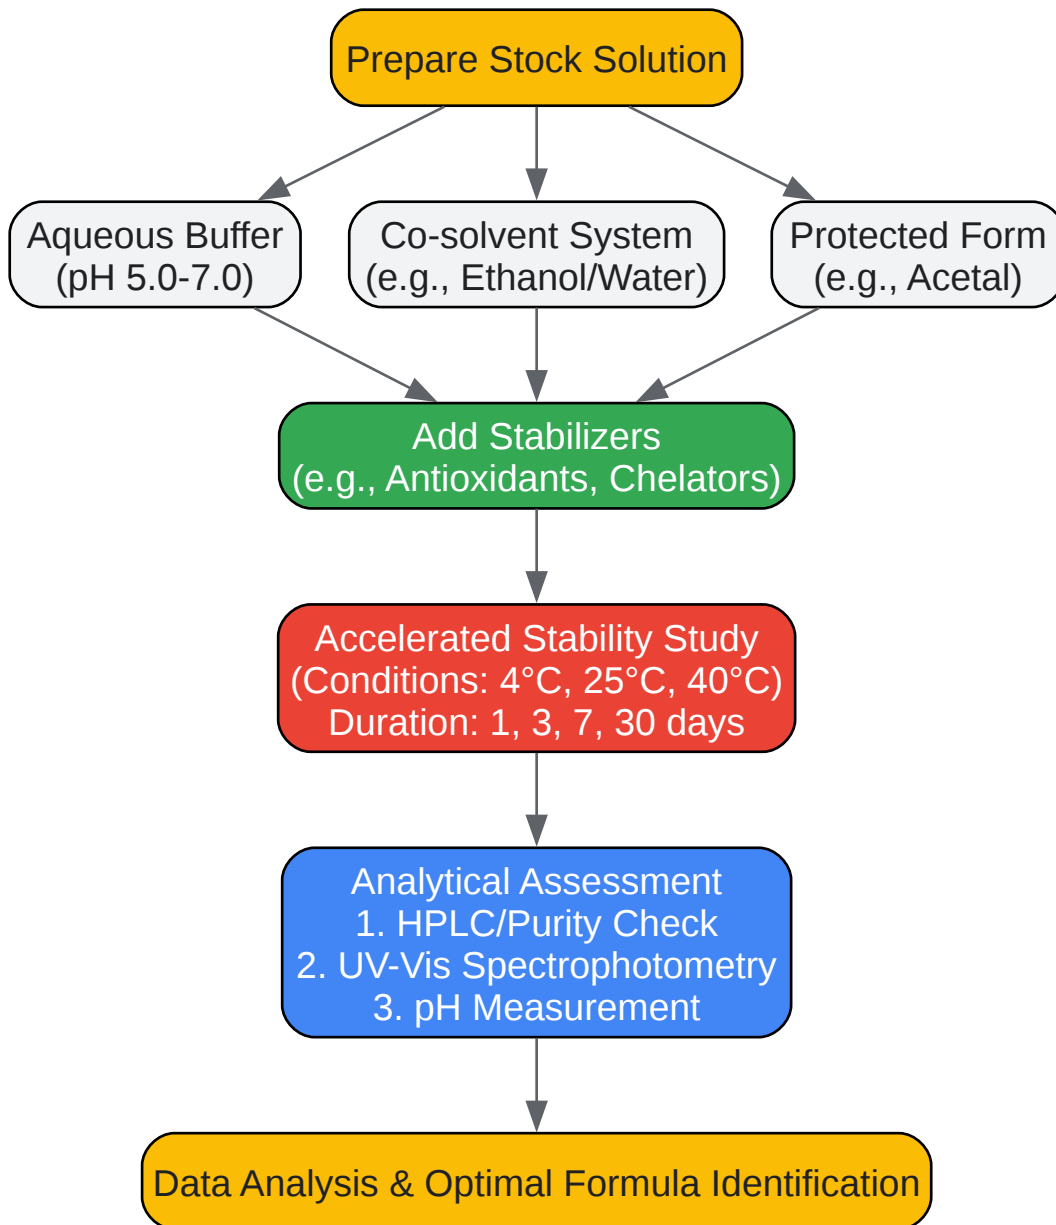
Prepare Stock Solution

Aqueous Buffer
(pH 5.0-7.0)

Co-solvent System
(e.g., Ethanol/Water)

Protected Form
(e.g., Acetal)

Add Stabilizers
(e.g., Antioxidants, Chelators)

Accelerated Stability Study
(Conditions: 4°C, 25°C, 40°C)
Duration: 1, 3, 7, 30 days

Analytical Assessment
1. HPLC/Purity Check
2. UV-Vis Spectrophotometry
3. pH Measurement

Data Analysis & Optimal Formula Identification